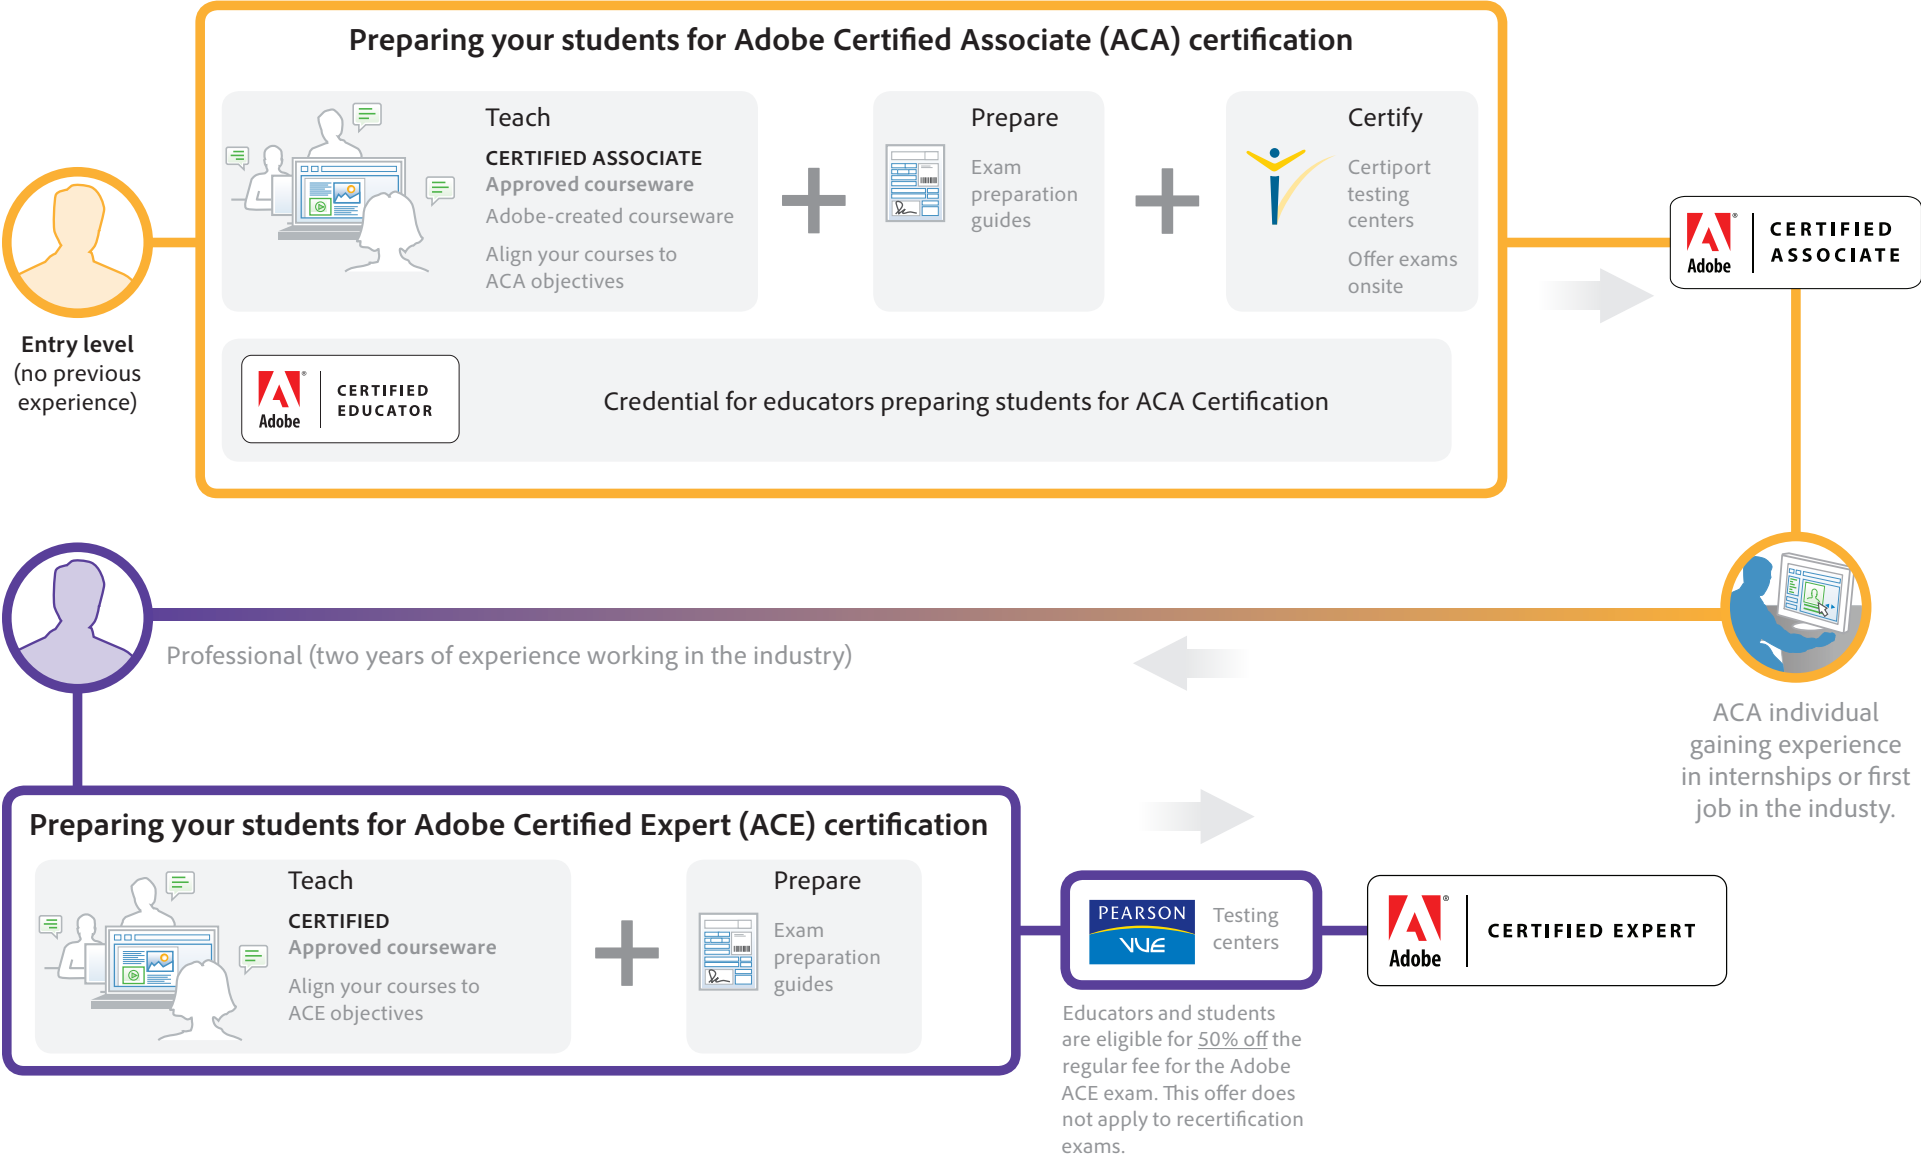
Preparing your students for Adobe Certified Associate (ACA) certification

Teach

CERTIFIED ASSOCIATE
Approved courseware

Adobe-created courseware

Align your courses to ACA objectives

Prepare

Exam preparation guides

Certify

Certiport testing centers

Offer exams onsite

Adobe CERTIFIED ASSOCIATE

Entry level (no previous experience)

Adobe CERTIFIED EDUCATOR

Credential for educators preparing students for ACA Certification

Professional (two years of experience working in the industry)

ACA individual gaining experience in internships or first job in the industy.

Preparing your students for Adobe Certified Expert (ACE) certification

Teach

CERTIFIED
Approved courseware

Align your courses to ACE objectives

Prepare

Exam preparation guides

PEARSON VUE

Testing centers

Adobe CERTIFIED EXPERT

Educators and students are eligible for 50% off the regular fee for the Adobe ACE exam. This offer does not apply to recertification exams.